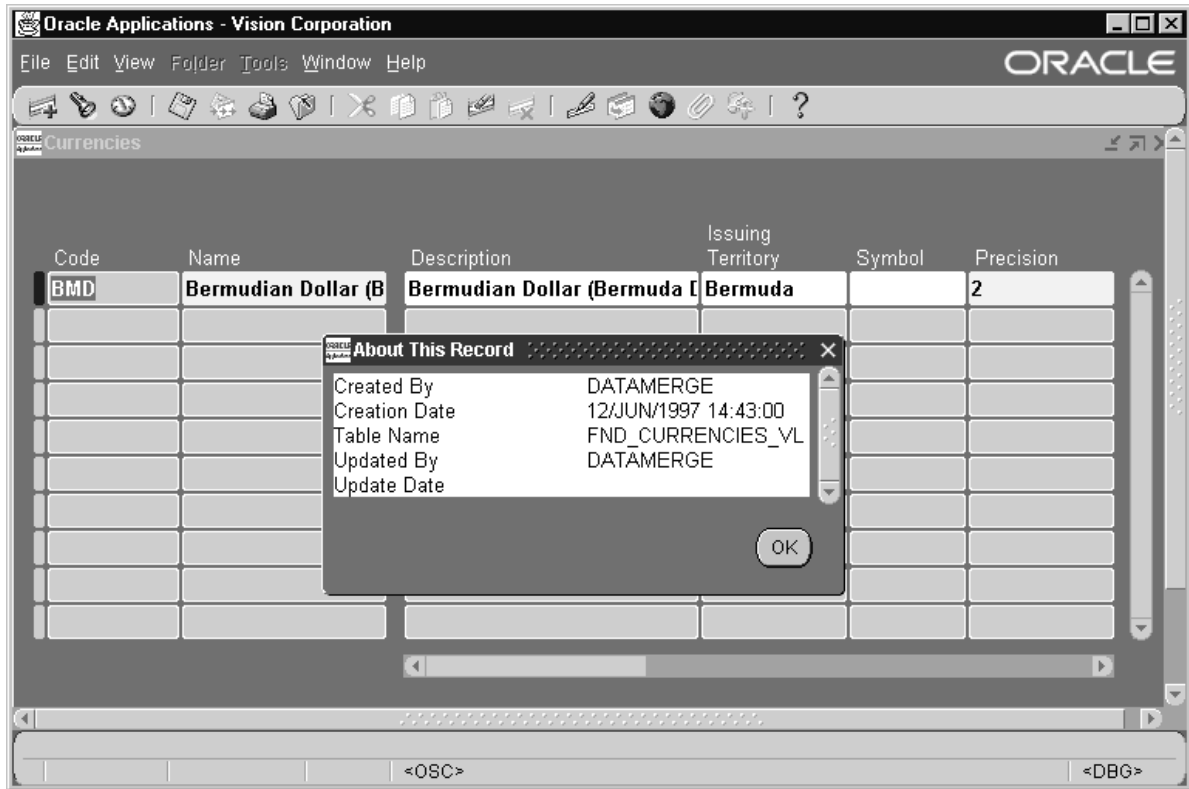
Oracle Applications - Vision Corporation

File Edit View Folder Tools Window Help

ORACLE

Currencies

| Code | Name | Description | Issuing Territory | Symbol | Precision |
|---|---|---|---|---|---|
| BMD | Bermudian Dollar (B | Bermudian Dollar (Bermuda [ | Bermuda | | 2 |

About This Record

Created By DATAMERGE
Creation Date 12/JUN/1997 14:43:00
Table Name FND_CURRENCIES_VL
Updated By DATAMERGE
Update Date

OK

<OSC>

<DBG>